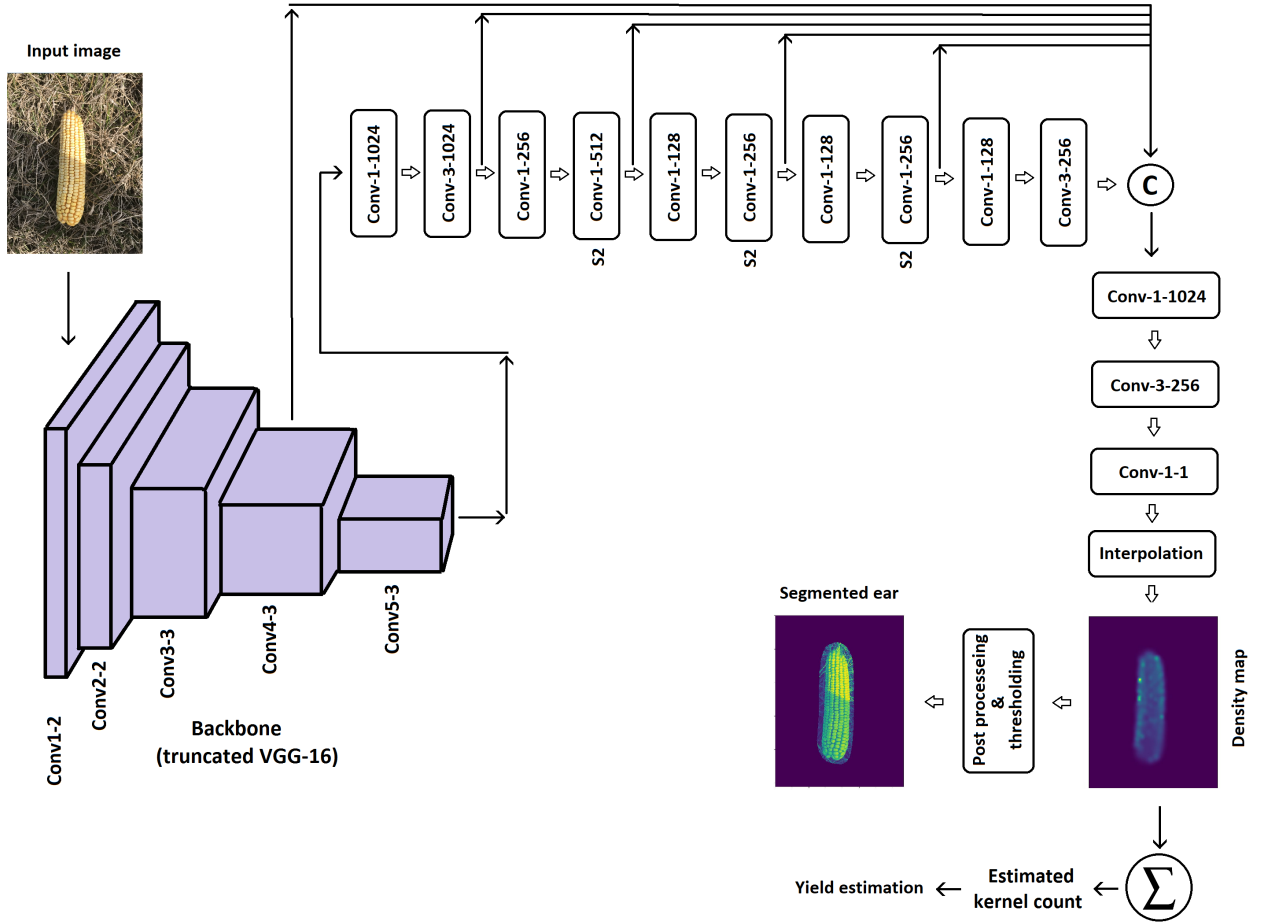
Input image

Conv-1-1024

Conv-3-1024

Conv-1-256

Conv-1-512

S2

Conv-1-128

Conv-1-256

S2

Conv-1-128

Conv-1-256

S2

Conv-1-128

Conv-3-256

C

Conv-1-1024

Conv-3-256

Conv-1-1

Interpolation

Conv1-2

Conv2-2

Conv3-3

Conv4-3

Conv5-3

Backbone (truncated VGG-16)

Segmented ear

Post processeing & thresholding

Density map

$\sum$

Estimated kernel count

Yield estimation